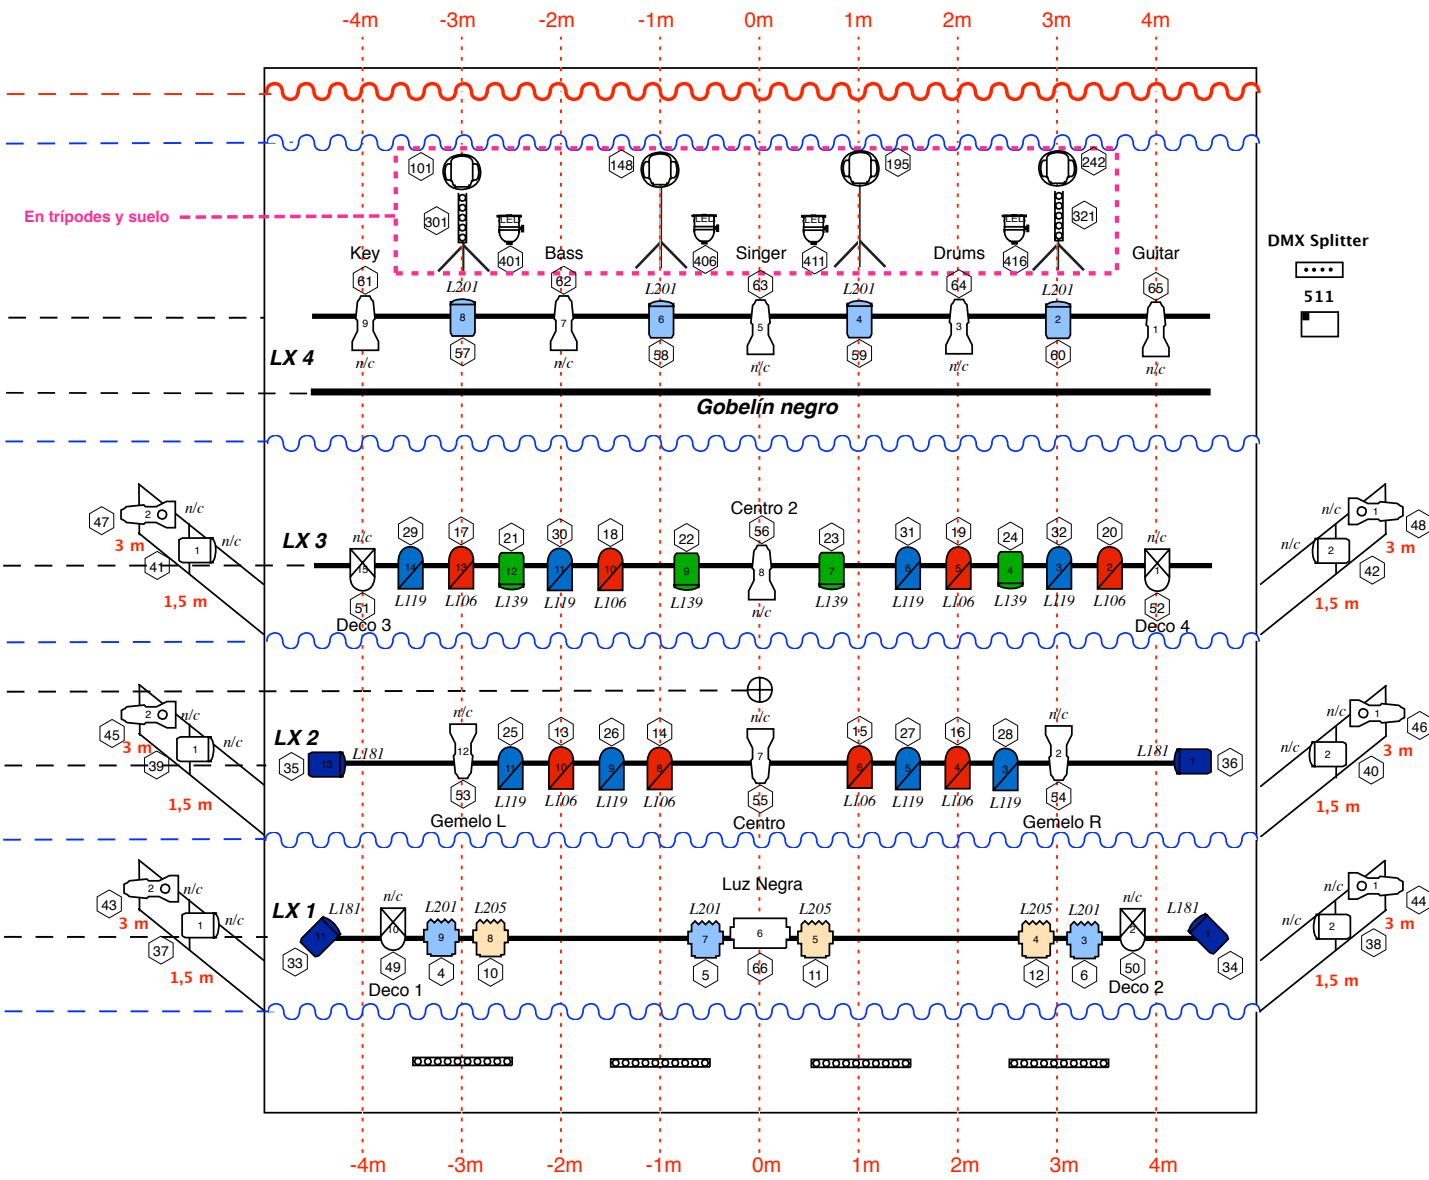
-4m -3m -2m -1m 0m 1m 2m 3m 4m

En trípodes y suelo

101 301 401 148 406 411 195 416 242 321

LED LED LED LED

Key Bass Singer Drums Guitar

61 62 63 64 65

L201 L201 L201 L201

9 8 7 6 5 4 3 2 1

n/c n/c n/c n/c n/c

57 58 59 60

LX 4

Gobelín negro

DMX Splitter

511

Centro 2

47 2 n/c 1 n/c 3 m 41 1,5 m

48 1 n/c 2 n/c 3 m 42 1,5 m

LX 3

n/c 29 17 21 30 18 22 56 23 31 19 24 32 20 n/c

15 14 13 12 11 10 9 8 7 6 5 4 3 2 1

L119 L106 L139 L119 L106 L139 n/c L139 L119 L106 L139 L119 L106

51 52

Deco 3 Deco 4

45 2 n/c 1 n/c 3 m 39 1,5 m

46 1 n/c 2 n/c 3 m 40 1,5 m

LX 2

n/c n/c n/c

L181 L181

35 13 12 25 13 26 14 7 15 27 16 28 2 1 36

11 10 9 8 6 5 4 3

L119 L106 L119 L106 L106 L119 L106 L119

53 55 54

Gemelo L Centro Gemelo R

43 2 n/c 1 n/c 3 m 37 1,5 m

44 1 n/c 2 n/c 3 m 38 1,5 m

Luz Negra

LX 1

L181 n/c L201 L205 L201 L205 L205 L201 n/c L181

11 10 9 8 7 6 5 4 3 2 1

33 49 4 10 5 66 11 12 6 50 34

Deco 1 Deco 2

-4m -3m -2m -1m 0m 1m 2m 3m 4m